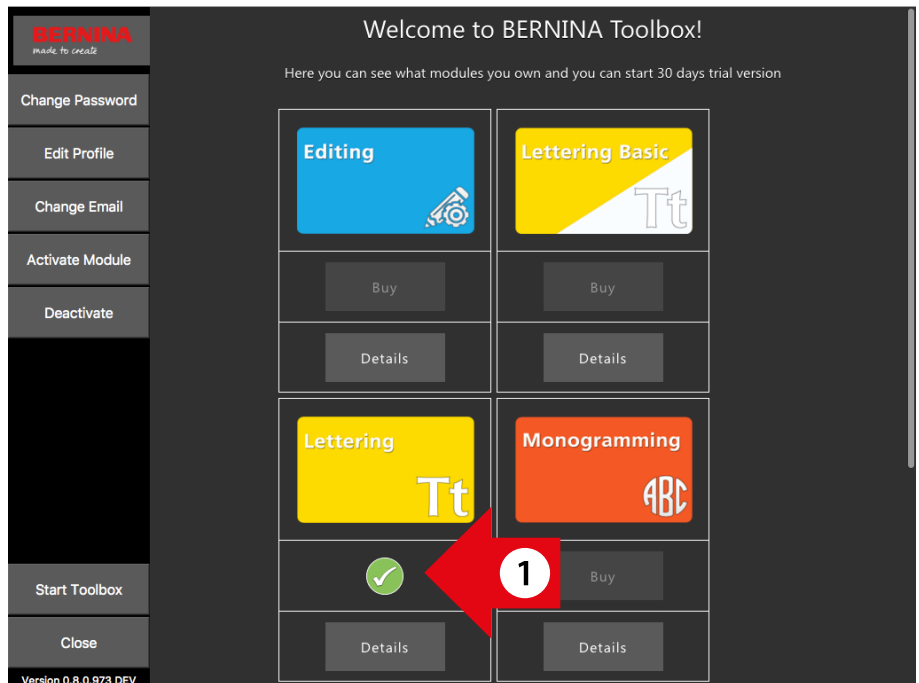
BERNINA
made to create

Change Password

Edit Profile

Change Email

Activate Module

Deactivate

Start Toolbox

Close

Version 0.8.0.973 DEV

Welcome to BERNINA Toolbox!

Here you can see what modules you own and you can start 30 days trial version

Editing

Lettering Basic

Tt

Buy

Buy

Details

Details

Lettering

Tt

Monogramming

ABC

1

Buy

Details

Details